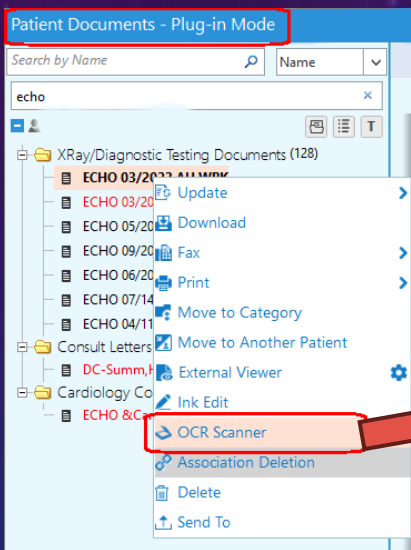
Patient Documents - Plug-in Mode

Search by Name

Name

echo

×

T

XRay/Diagnostic Testing Documents (128)

ECHO 03/2022 ALL WRK

ECHO 03/20

ECHO 05/20

ECHO 09/20

ECHO 06/20

ECHO 07/14

ECHO 04/11

Consult Letters

DC-Summ,H

Cardiology Co

ECHO &Ca

Update

Download

Fax

Print

Move to Category

Move to Another Patient

External Viewer

Ink Edit

OCR Scanner

Association Deletion

Delete

Send To